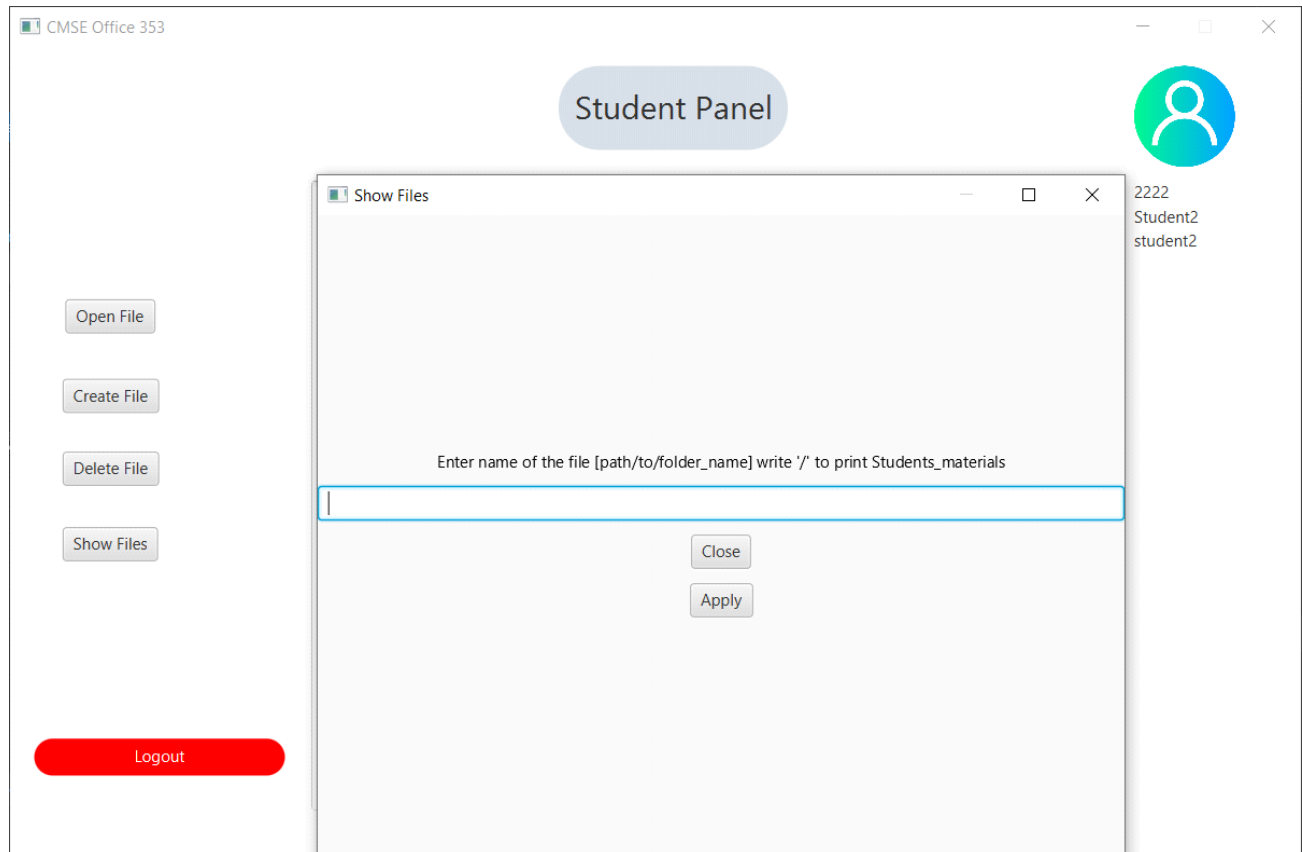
CMSE Office 353

Student Panel

2222
Student2
student2

Show Files

Open File

Create File

Delete File

Show Files

Enter name of the file [path/to/folder_name] write '/' to print Students_materials

Close

Apply

Logout